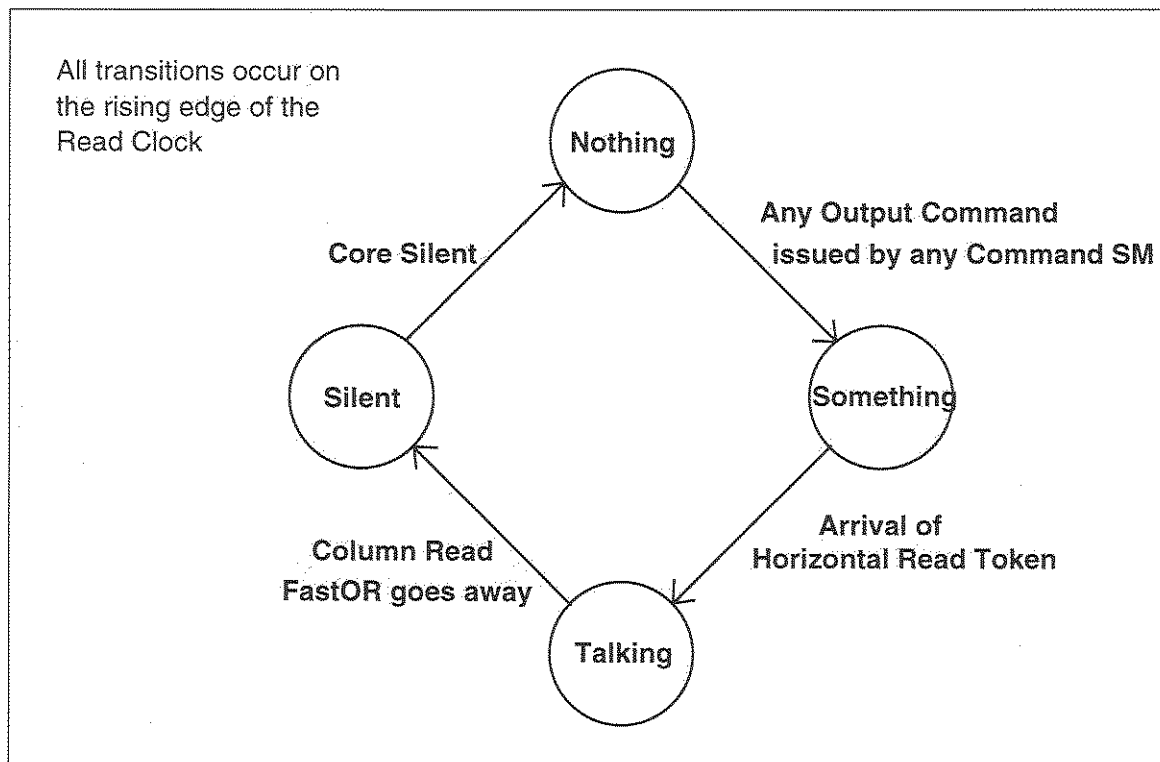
All transitions occur on the rising edge of the Read Clock

Nothing

Any Output Command issued by any Command SM

Something

Arrival of Horizontal Read Token

Talking

Column Read FastOR goes away

Silent

Core Silent